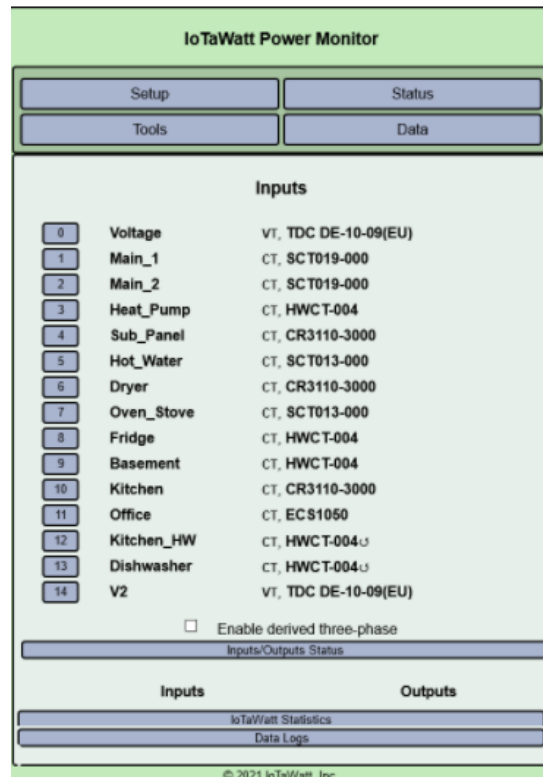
IoTaWatt Power Monitor

Setup
Status
Tools
Data

Inputs

| | | |
|---|---|---|
| 0 | Voltage | VT, TDC DE-10-09(EU) |
| 1 | Main_1 | CT, SCT019-000 |
| 2 | Main_2 | CT, SCT019-000 |
| 3 | Heat_Pump | CT, HWCT-004 |
| 4 | Sub_Panel | CT, CR3110-3000 |
| 5 | Hot_Water | CT, SCT013-000 |
| 6 | Dryer | CT, CR3110-3000 |
| 7 | Oven_Stove | CT, SCT013-000 |
| 8 | Fridge | CT, HWCT-004 |
| 9 | Basement | CT, HWCT-004 |
| 10 | Kitchen | CT, CR3110-3000 |
| 11 | Office | CT, ECS1050 |
| 12 | Kitchen_HW | CT, HWCT-004↺ |
| 13 | Dishwasher | CT, HWCT-004↺ |
| 14 | V2 | VT, TDC DE-10-09(EU) |

Enable derived three-phase

Inputs/Outputs Status

Inputs
Outputs

IoTaWatt Statistics
Data Logs

© 2021 IoTaWatt, Inc.